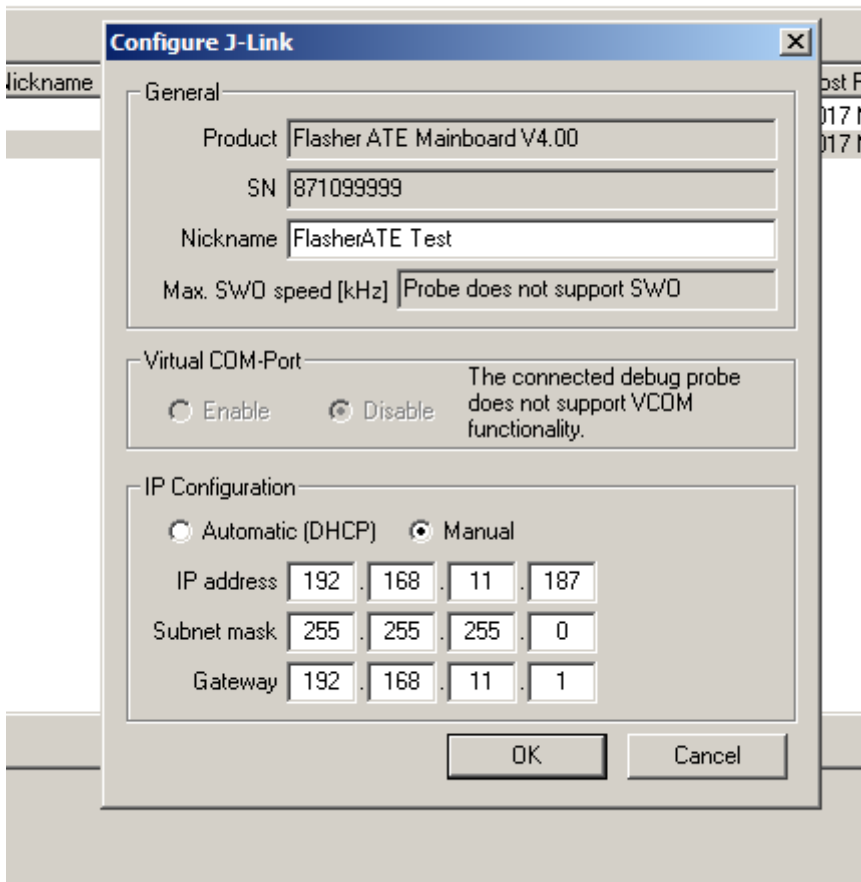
Nickname

ost F
017 N
017 N

Configure J-Link

General

Product Flasher ATE Mainboard V4.00

SN 871099999

Nickname FlasherATE Test

Max. SWO speed [kHz] Probe does not support SWO

Virtual COM-Port

Enable Disable

The connected debug probe does not support VCOM functionality.

IP Configuration

Automatic (DHCP) Manual

IP address 192 . 168 . 11 . 187

Subnet mask 255 . 255 . 255 . 0

Gateway 192 . 168 . 11 . 1

OK Cancel